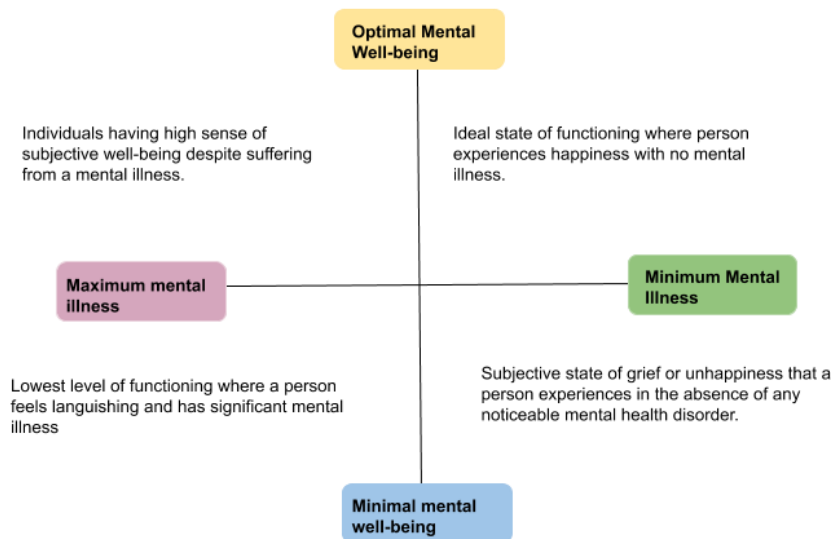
Optimal Mental Well-being

Individuals having high sense of subjective well-being despite suffering from a mental illness.

Ideal state of functioning where person experiences happiness with no mental illness.

Maximum mental illness

Minimum Mental Illness

Lowest level of functioning where a person feels languishing and has significant mental illness

Subjective state of grief or unhappiness that a person experiences in the absence of any noticeable mental health disorder.

Minimal mental well-being